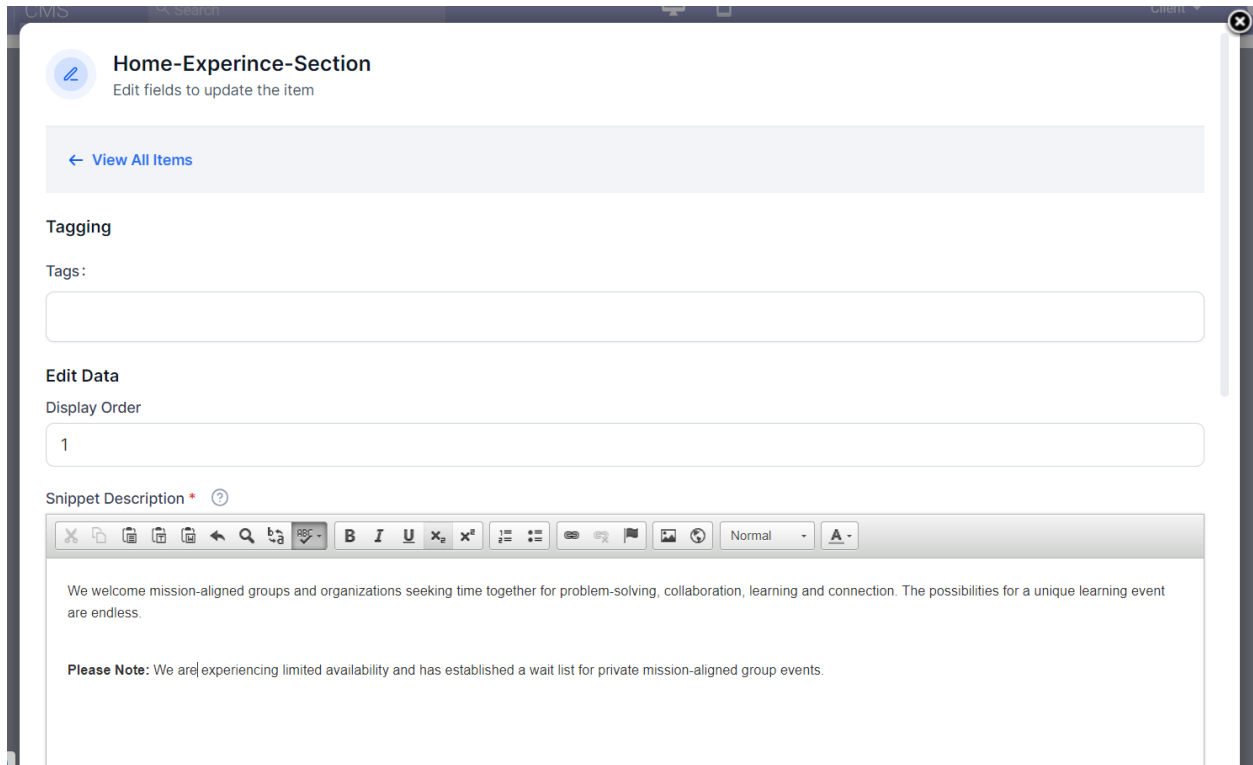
CMS Search Client

Home-Experince-Section
Edit fields to update the item

← View All Items

Tagging

Tags:

Edit Data
Display Order

1

Snippet Description *

Normal

We welcome mission-aligned groups and organizations seeking time together for problem-solving, collaboration, learning and connection. The possibilities for a unique learning event are endless.

**Please Note:** We are experiencing limited availability and has established a wait list for private mission-aligned group events.